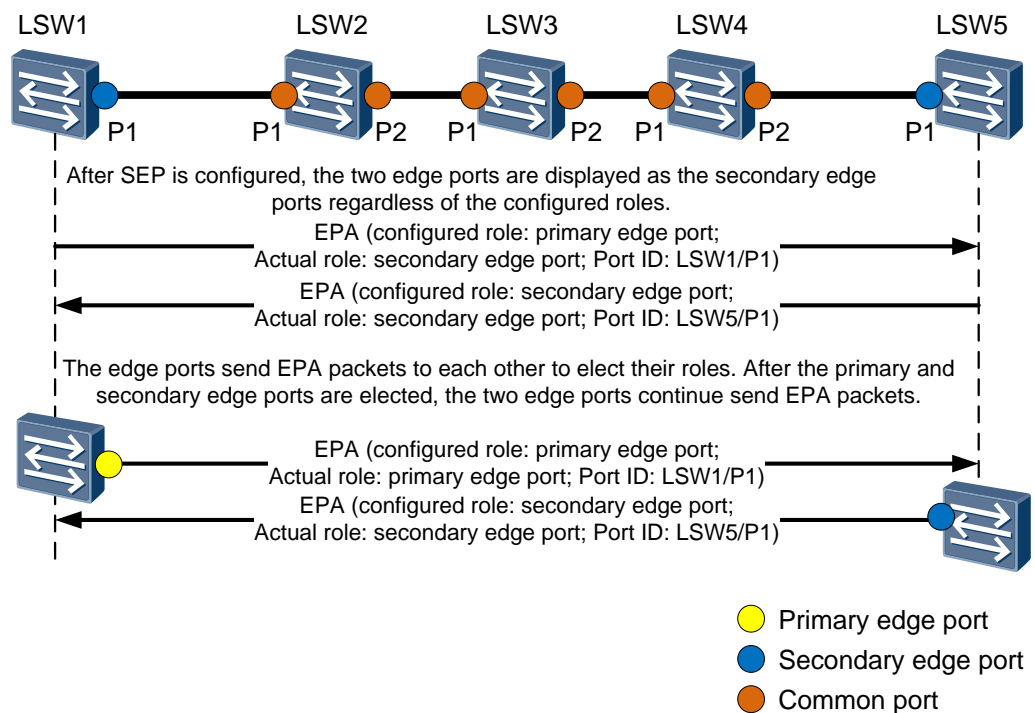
LSW1

LSW2

LSW3

LSW4

LSW5

P1

P1

P2

P1

P2

P1

P2

P1

After SEP is configured, the two edge ports are displayed as the secondary edge ports regardless of the configured roles.

EPA (configured role: primary edge port; Actual role: secondary edge port; Port ID: LSW1/P1)

EPA (configured role: secondary edge port; Actual role: secondary edge port; Port ID: LSW5/P1)

The edge ports send EPA packets to each other to elect their roles. After the primary and secondary edge ports are elected, the two edge ports continue send EPA packets.

EPA (configured role: primary edge port; Actual role: primary edge port; Port ID: LSW1/P1)

EPA (configured role: secondary edge port; Actual role: secondary edge port; Port ID: LSW5/P1)

Primary edge port

Secondary edge port

Common port